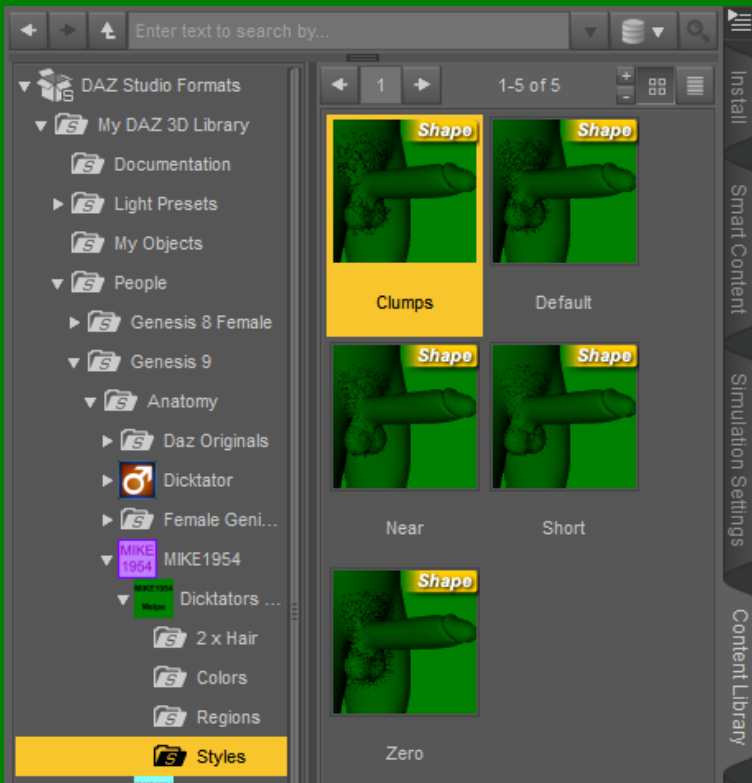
Enter text to search by...

DAZ Studio Formats
My DAZ 3D Library
Documentation
Light Presets
My Objects
People
Genesis 8 Female
Genesis 9
Anatomy
Daz Originals
Dicktator
Female Geni...
MIKE 1954
MIKE1954
MIKE1954 Melpo
Dicktators ...
2 x Hair
Colors
Regions
Styles

1
1-5 of 5
+
-

Shape
Clumps
Shape
Default
Shape
Near
Shape
Short
Shape
Zero

Install
Smart Content
Simulation Settings
Content Library